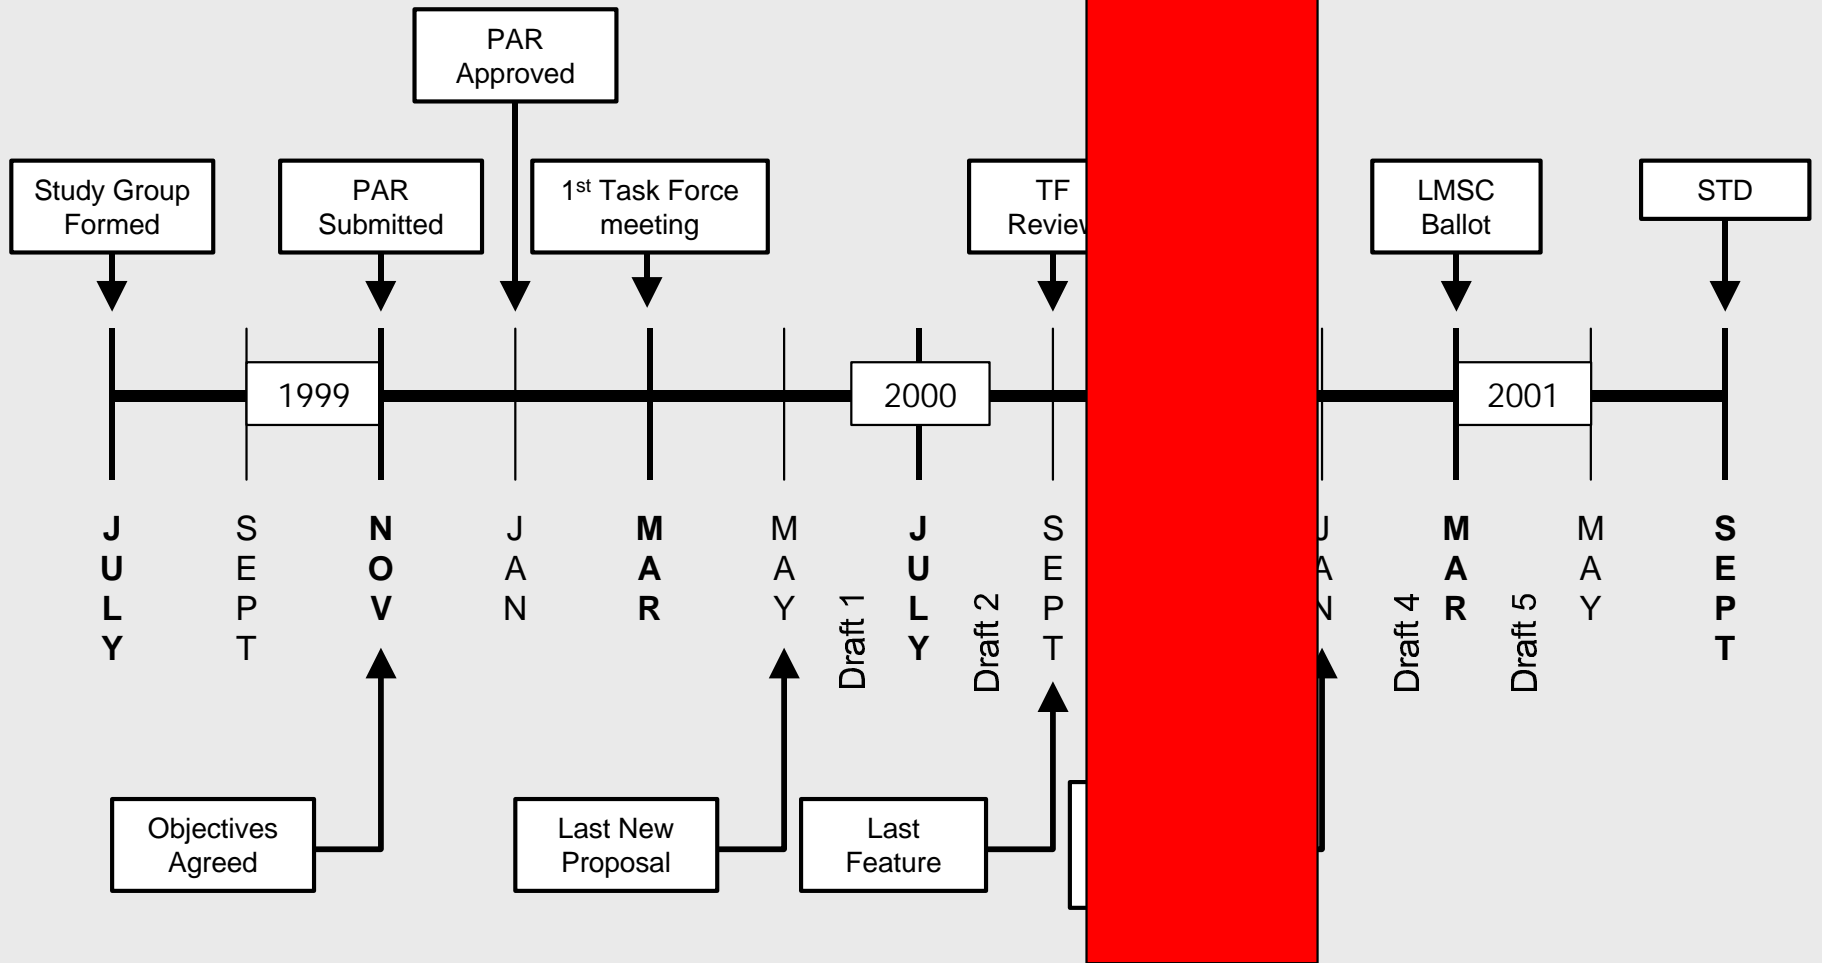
PAR Approved

Study Group Formed

PAR Submitted

1st Task Force meeting

TF Review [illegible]

LMSC Ballot

STD

1999

2000

2001

JULY

SEPT

NOV

JAN

MAR

MAY

Draft 1

JULY

Draft 2

SEPT

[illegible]AN

Draft 4

MAR

Draft 5

MAY

SEPT

Objectives Agreed

Last New Proposal

Last Feature

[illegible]